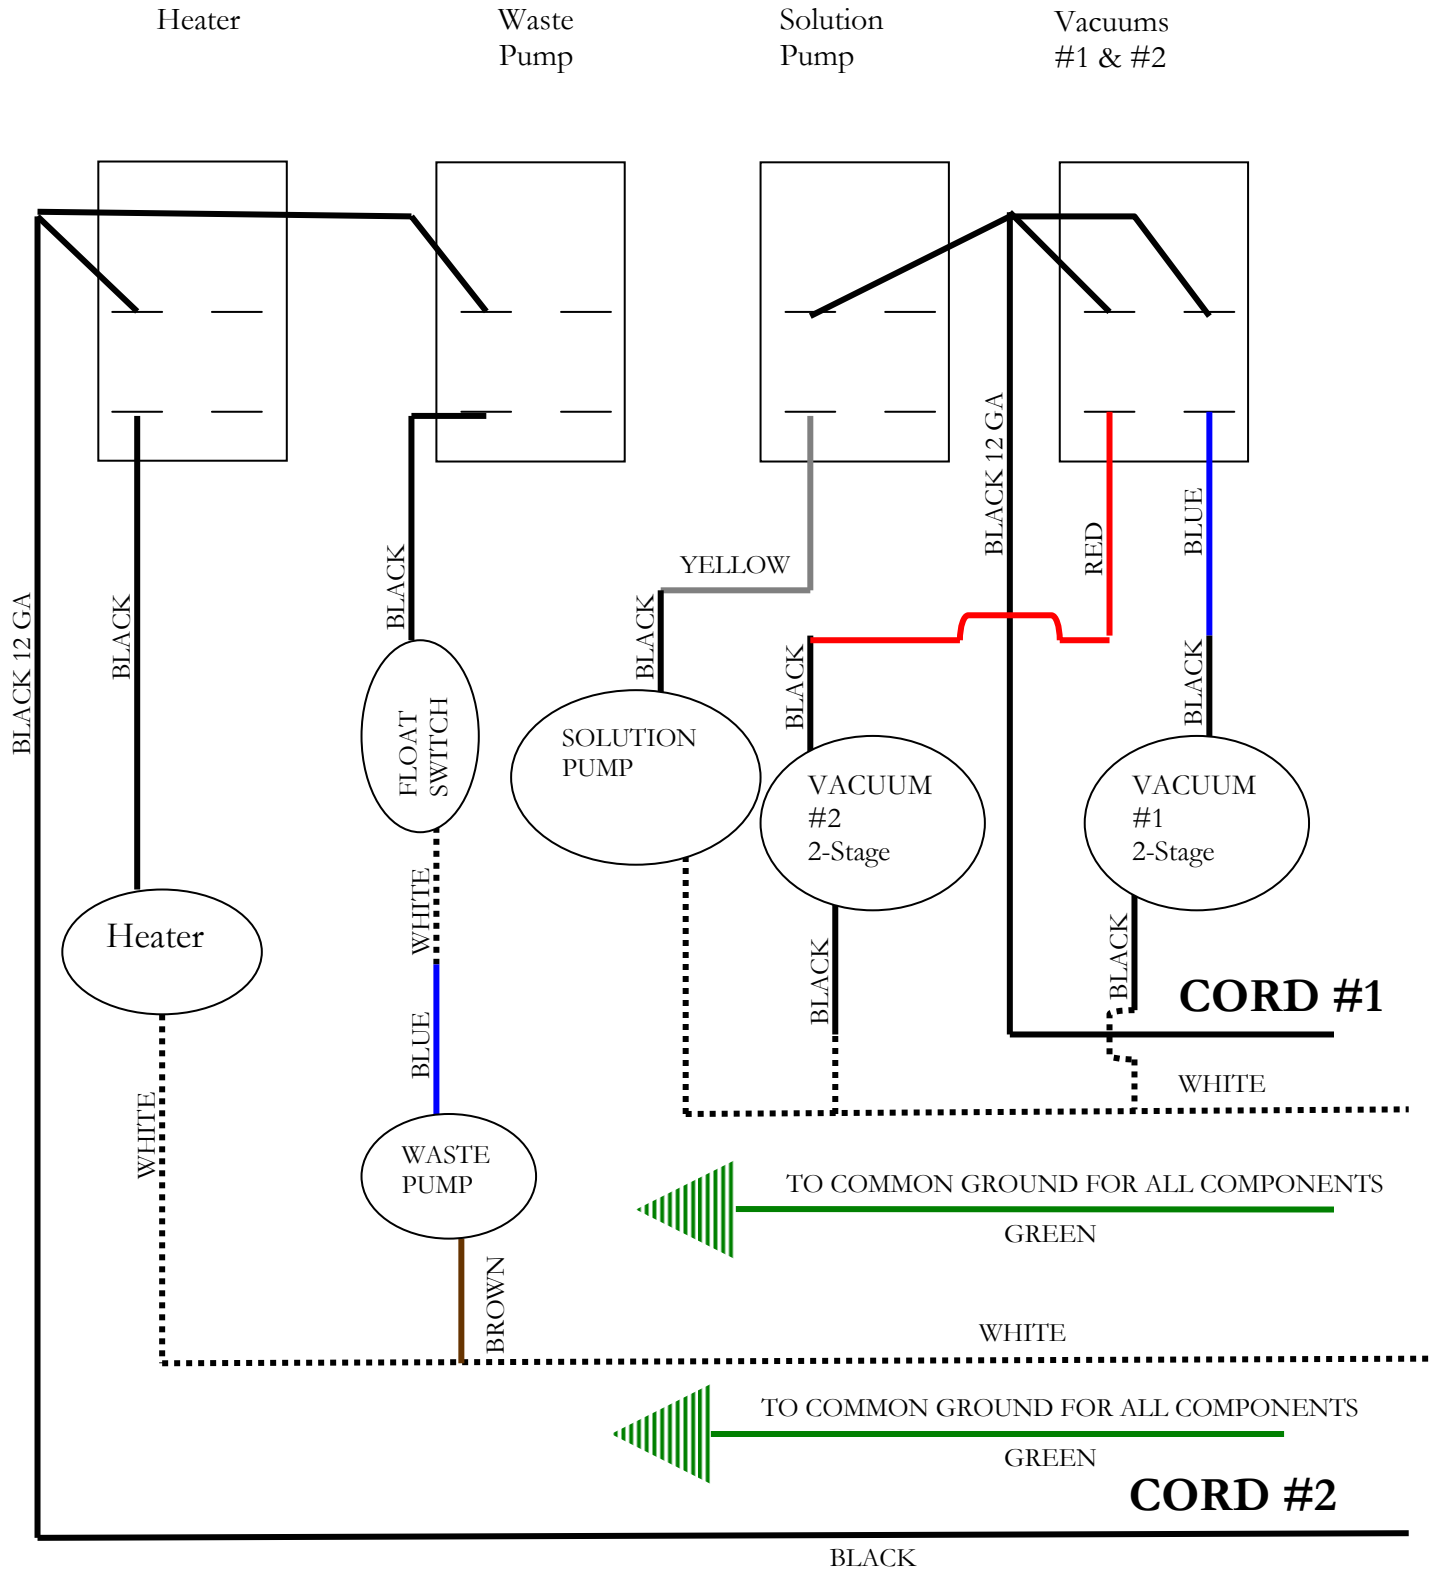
Heater

Waste Pump

Solution Pump

Vacuums #1 & #2

BLACK 12 GA

BLACK

BLACK

FLOAT SWITCH

YELLOW

BLACK

SOLUTION PUMP

BLACK 12 GA

RED

BLUE

BLACK

BLACK

VACUUM #2 2-Stage

VACUUM #1 2-Stage

Heater

WHITE

BLUE

BLACK

BLACK

CORD #1

WHITE

WHITE

WASTE PUMP

TO COMMON GROUND FOR ALL COMPONENTS

GREEN

BROWN

WHITE

TO COMMON GROUND FOR ALL COMPONENTS

GREEN

CORD #2

BLACK